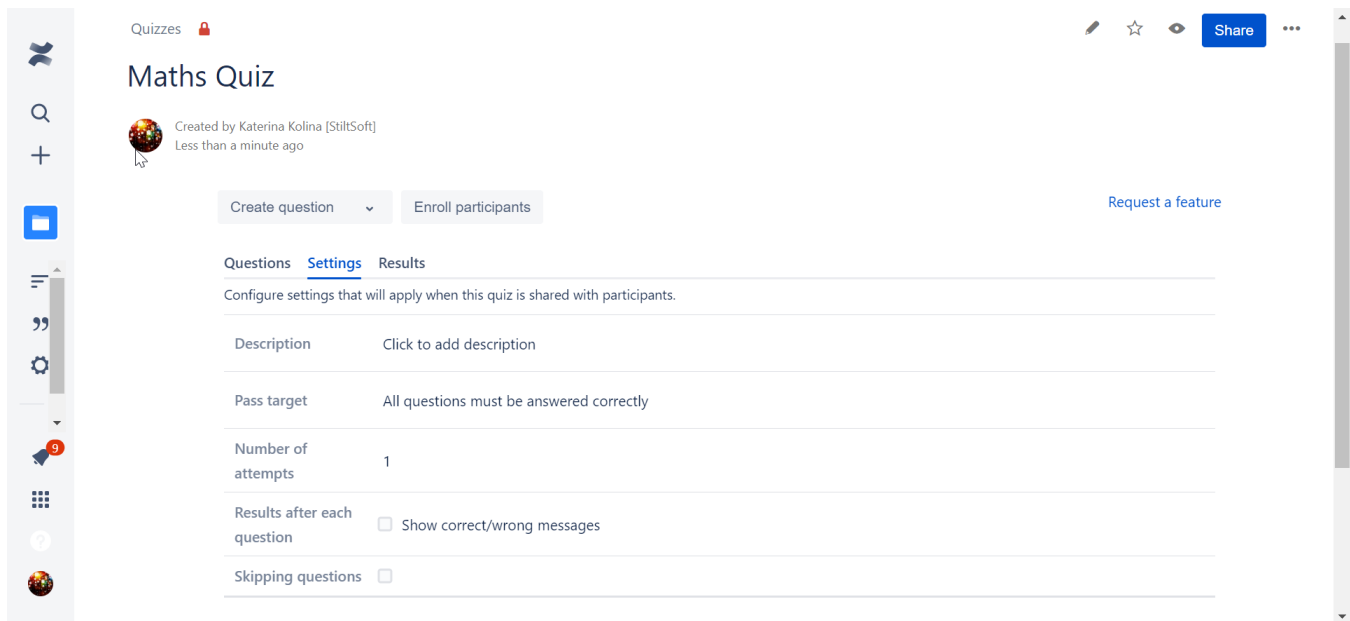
Quizzes

Share

Maths Quiz

Created by Katerina Kolina [StiltSoft]
Less than a minute ago

Create question

Enroll participants

Request a feature

Questions Settings Results

Configure settings that will apply when this quiz is shared with participants.

| | |
|---|---|
| Description | Click to add description |
| Pass target | All questions must be answered correctly |
| Number of attempts | 1 |
| Results after each question | Show correct/wrong messages |
| Skipping questions | |

9